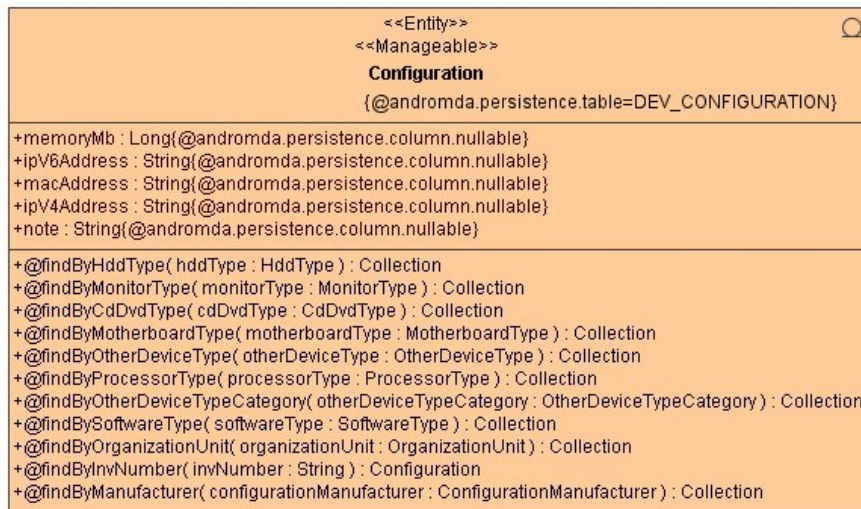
<<Entity>>
<<Manageable>>
**Configuration**
{@andromda.persistence.table=DEV_CONFIGURATION}

+memoryMb : Long{@andromda.persistence.column.nullable}
+ipV6Address : String{@andromda.persistence.column.nullable}
+macAddress : String{@andromda.persistence.column.nullable}
+ipV4Address : String{@andromda.persistence.column.nullable}
+note : String{@andromda.persistence.column.nullable}

+@findByHddType( hddType : HddType ) : Collection
+@findByMonitorType( monitorType : MonitorType ) : Collection
+@findByCdDvdType( cdDvdType : CdDvdType ) : Collection
+@findByMotherboardType( motherboardType : MotherboardType ) : Collection
+@findByOtherDeviceType( otherDeviceType : OtherDeviceType ) : Collection
+@findByProcessorType( processorType : ProcessorType ) : Collection
+@findByOtherDeviceTypeCategory( otherDeviceTypeCategory : OtherDeviceTypeCategory ) : Collection
+@findBySoftwareType( softwareType : SoftwareType ) : Collection
+@findByOrganizationUnit( organizationUnit : OrganizationUnit ) : Collection
+@findByInvNumber( invNumber : String ) : Configuration
+@findByManufacturer( configurationManufacturer : ConfigurationManufacturer ) : Collection